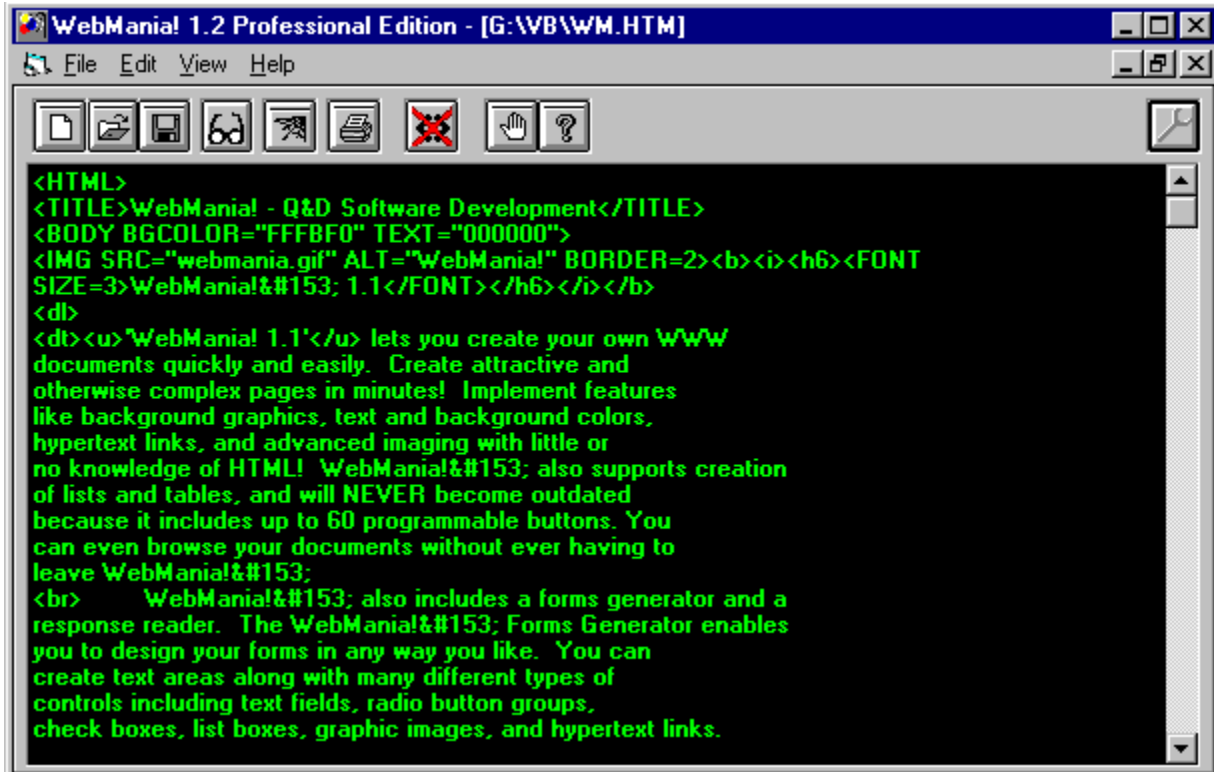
WebMania! 1.2 Professional Edition - [G:\VB\WM.HTM]

File Edit View Help

<HTML>
<TITLE>WebMania! - Q&D Software Development</TITLE>
<BODY BGCOLOR="FFFBF0" TEXT="000000">
<IMG SRC="webmania.gif" ALT="WebMania!" BORDER=2><b><i><h6><FONT SIZE=3>WebMania!&#153; 1.1</FONT></h6></i></b>
<dl>
<dt><u>'WebMania! 1.1'</u> lets you create your own WWW documents quickly and easily. Create attractive and otherwise complex pages in minutes! Implement features like background graphics, text and background colors, hypertext links, and advanced imaging with little or no knowledge of HTML! WebMania!&#153; also supports creation of lists and tables, and will NEVER become outdated because it includes up to 60 programmable buttons. You can even browse your documents without ever having to leave WebMania!&#153;
<br> WebMania!&#153; also includes a forms generator and a response reader. The WebMania!&#153; Forms Generator enables you to design your forms in any way you like. You can create text areas along with many different types of controls including text fields, radio button groups, check boxes, list boxes, graphic images, and hypertext links.